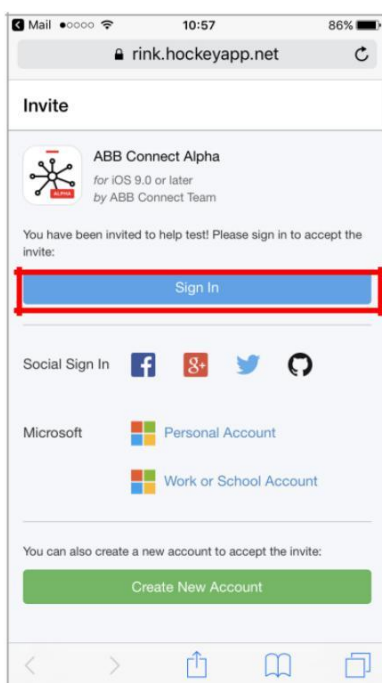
Mail ●○○○○ 10:57 86%

rink.hockeyapp.net

Invite

ALPHA

ABB Connect Alpha

for iOS 9.0 or later

by ABB Connect Team

You have been invited to help test! Please sign in to accept the invite:

Sign In

Social Sign In

Microsoft

Personal Account

Work or School Account

You can also create a new account to accept the invite:

Create New Account